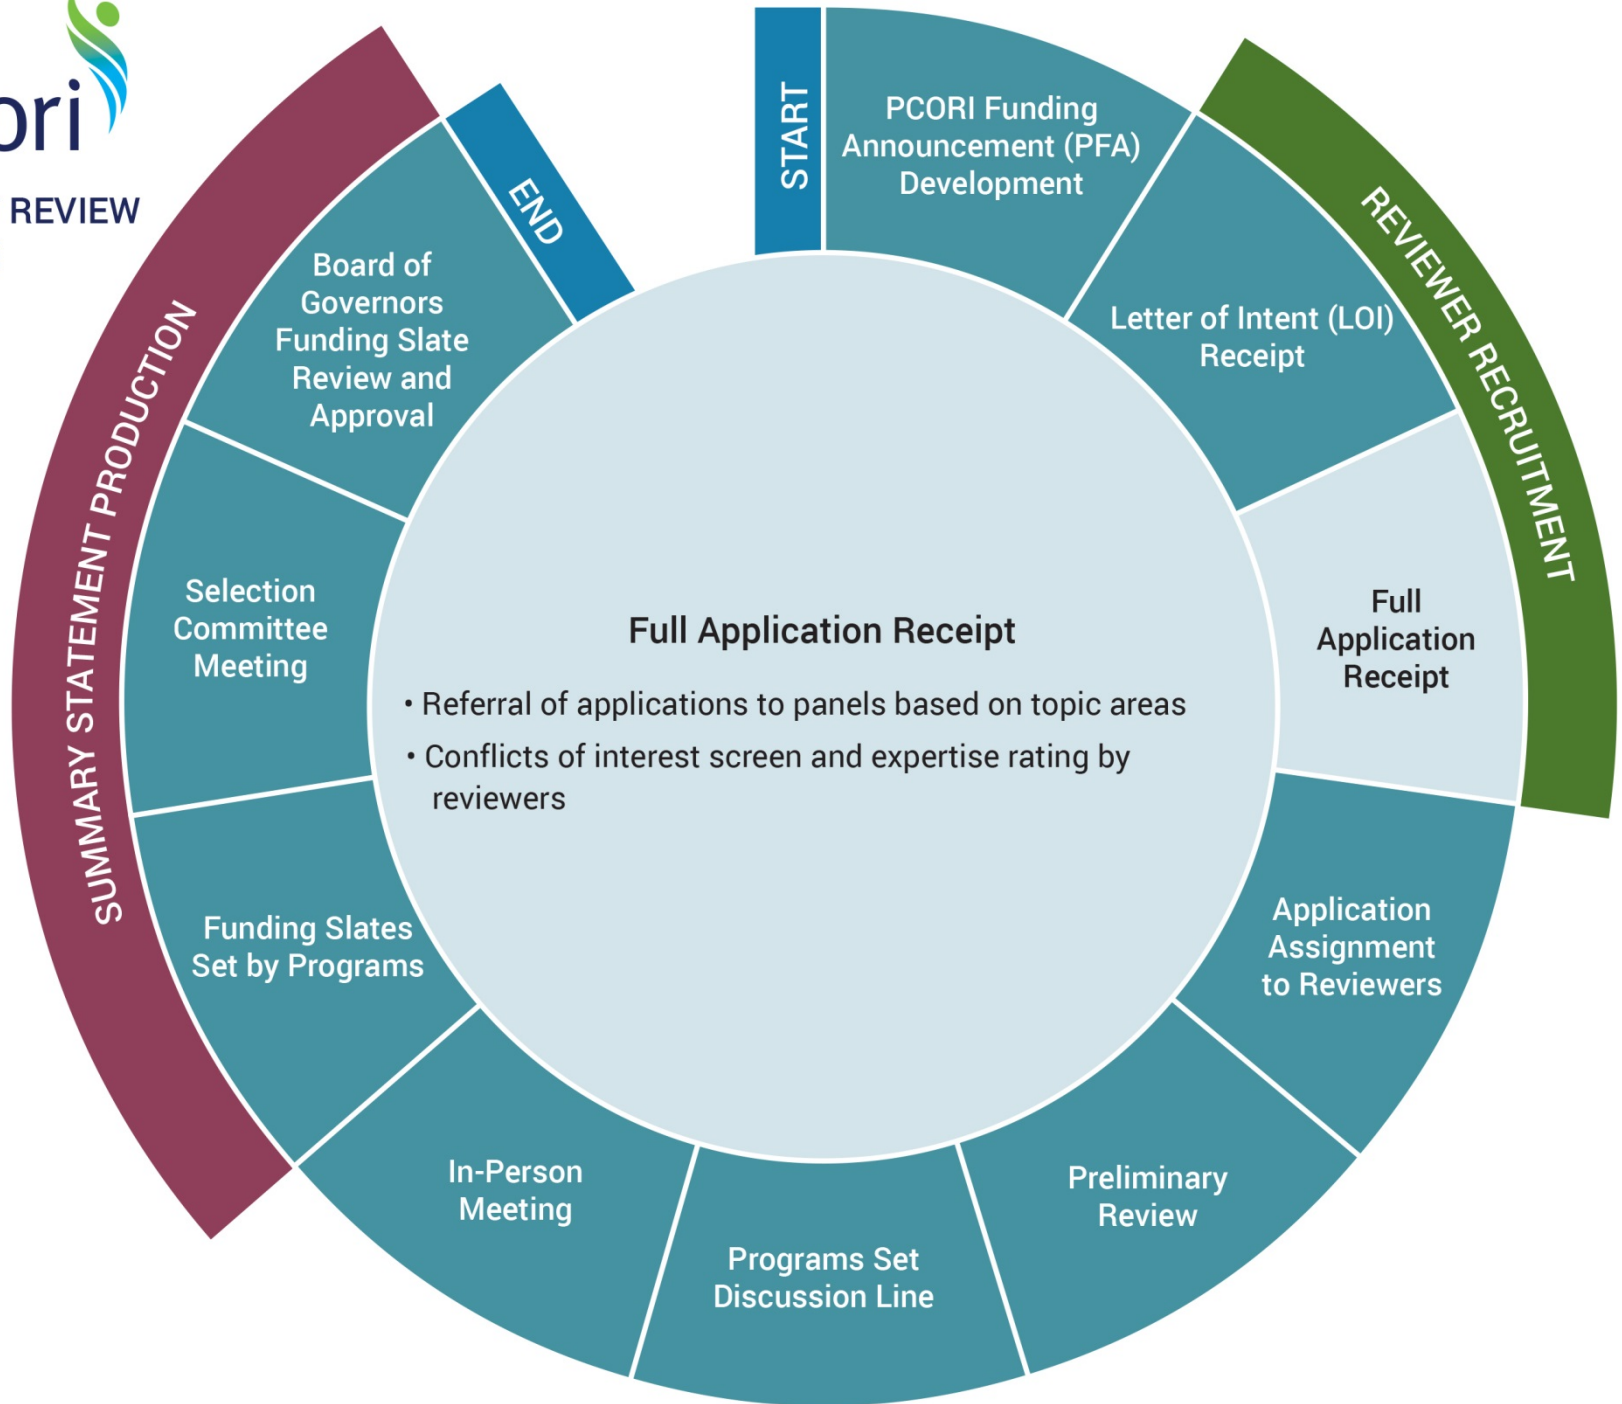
ori

REVIEW

START

PCORI Funding Announcement (PFA) Development

REVIEWER RECRUITMENT

Letter of Intent (LOI) Receipt

Full Application Receipt

Application Assignment to Reviewers

Preliminary Review

Programs Set Discussion Line

In-Person Meeting

Funding Slates Set by Programs

Selection Committee Meeting

Board of Governors Funding Slate Review and Approval

END

SUMMARY STATEMENT PRODUCTION

Full Application Receipt

• Referral of applications to panels based on topic areas

• Conflicts of interest screen and expertise rating by reviewers